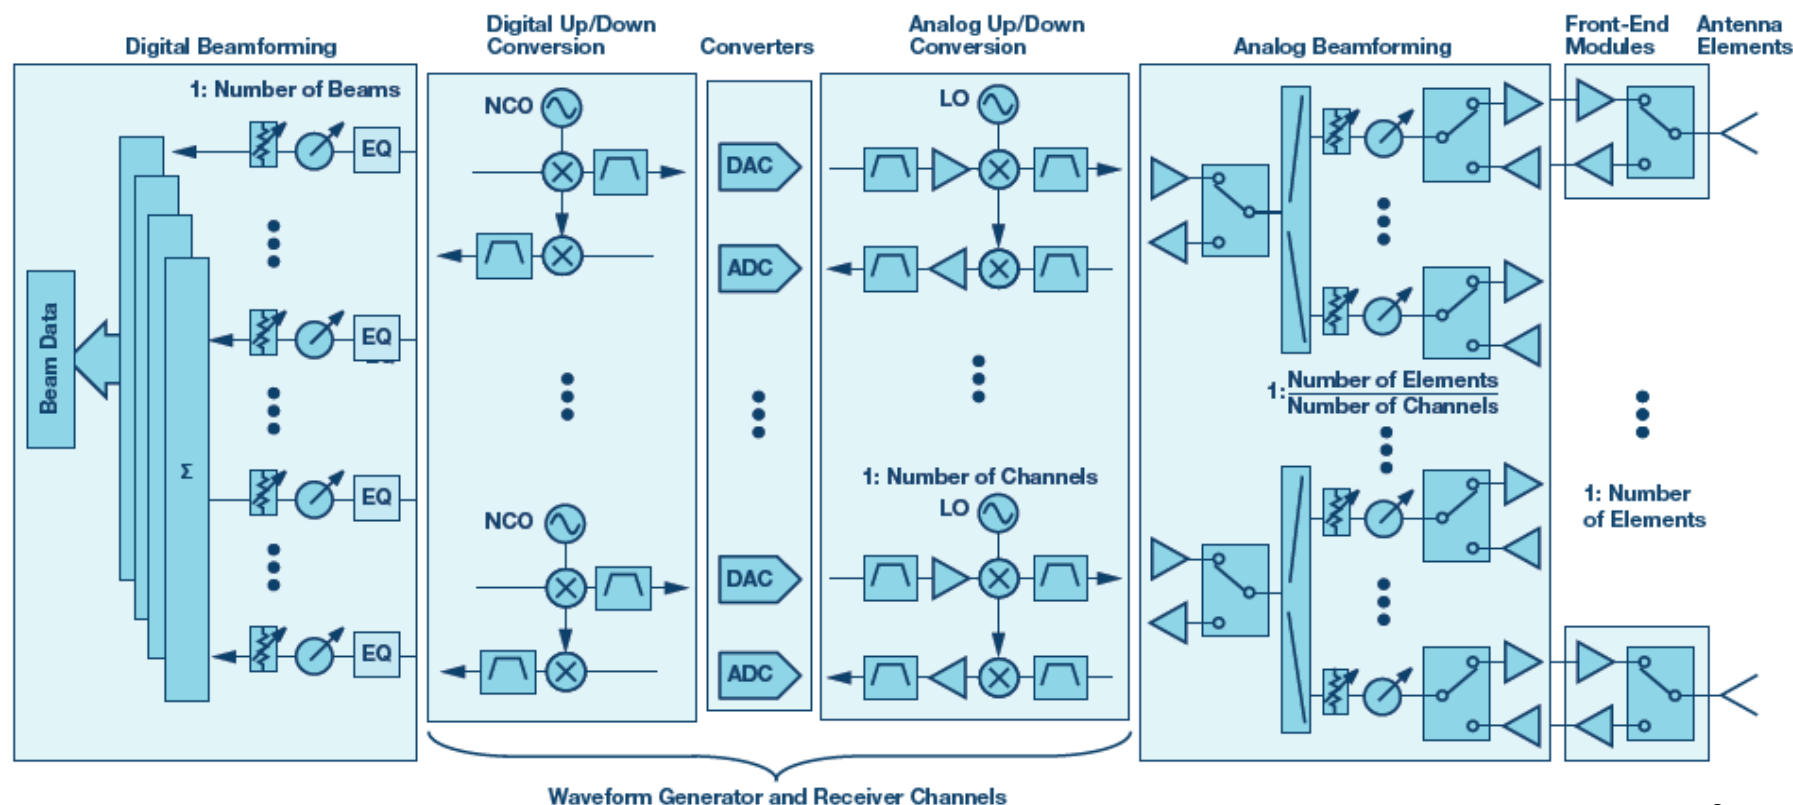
Digital Beamforming

Digital Up/Down Conversion

Converters

Analog Up/Down Conversion

Analog Beamforming

Front-End Modules

Antenna Elements

1: Number of Beams

Beam Data

EQ

EQ

EQ

EQ

Σ

NCO

NCO

DAC

ADC

DAC

ADC

LO

1: Number of Channels

LO

1: $\frac{\text{Number of Elements}}{\text{Number of Channels}}$

1: Number of Elements

Waveform Generator and Receiver Channels